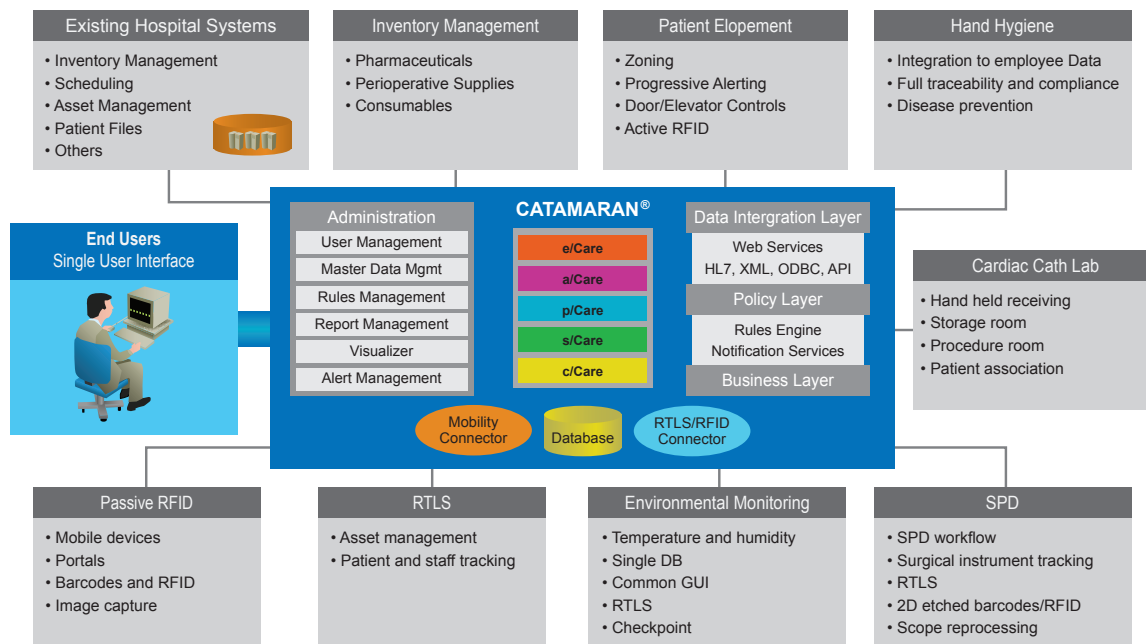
Existing Hospital Systems
• Inventory Management
• Scheduling
• Asset Management
• Patient Files
• Others

Inventory Management
• Pharmaceuticals
• Perioperative Supplies
• Consumables

Patient Elopement
• Zoning
• Progressive Alerting
• Door/Elevator Controls
• Active RFID

Hand Hygiene
• Integration to employee Data
• Full traceability and compliance
• Disease prevention

End Users
Single User Interface

CATAMARAN®

Administration
User Management
Master Data Mgmt
Rules Management
Report Management
Visualizer
Alert Management

e/Care
a/Care
p/Care
s/Care
c/Care

Data Intergration Layer
Web Services
HL7, XML, ODBC, API
Policy Layer
Rules Engine
Notification Services
Business Layer

Mobility Connector
Database
RTLS/RFID Connector

Cardiac Cath Lab
• Hand held receiving
• Storage room
• Procedure room
• Patient association

Passive RFID
• Mobile devices
• Portals
• Barcodes and RFID
• Image capture

RTLS
• Asset management
• Patient and staff tracking

Environmental Monitoring
• Temperature and humidity
• Single DB
• Common GUI
• RTLS
• Checkpoint

SPD
• SPD workflow
• Surgical instrument tracking
• RTLS
• 2D etched barcodes/RFID
• Scope reprocessing